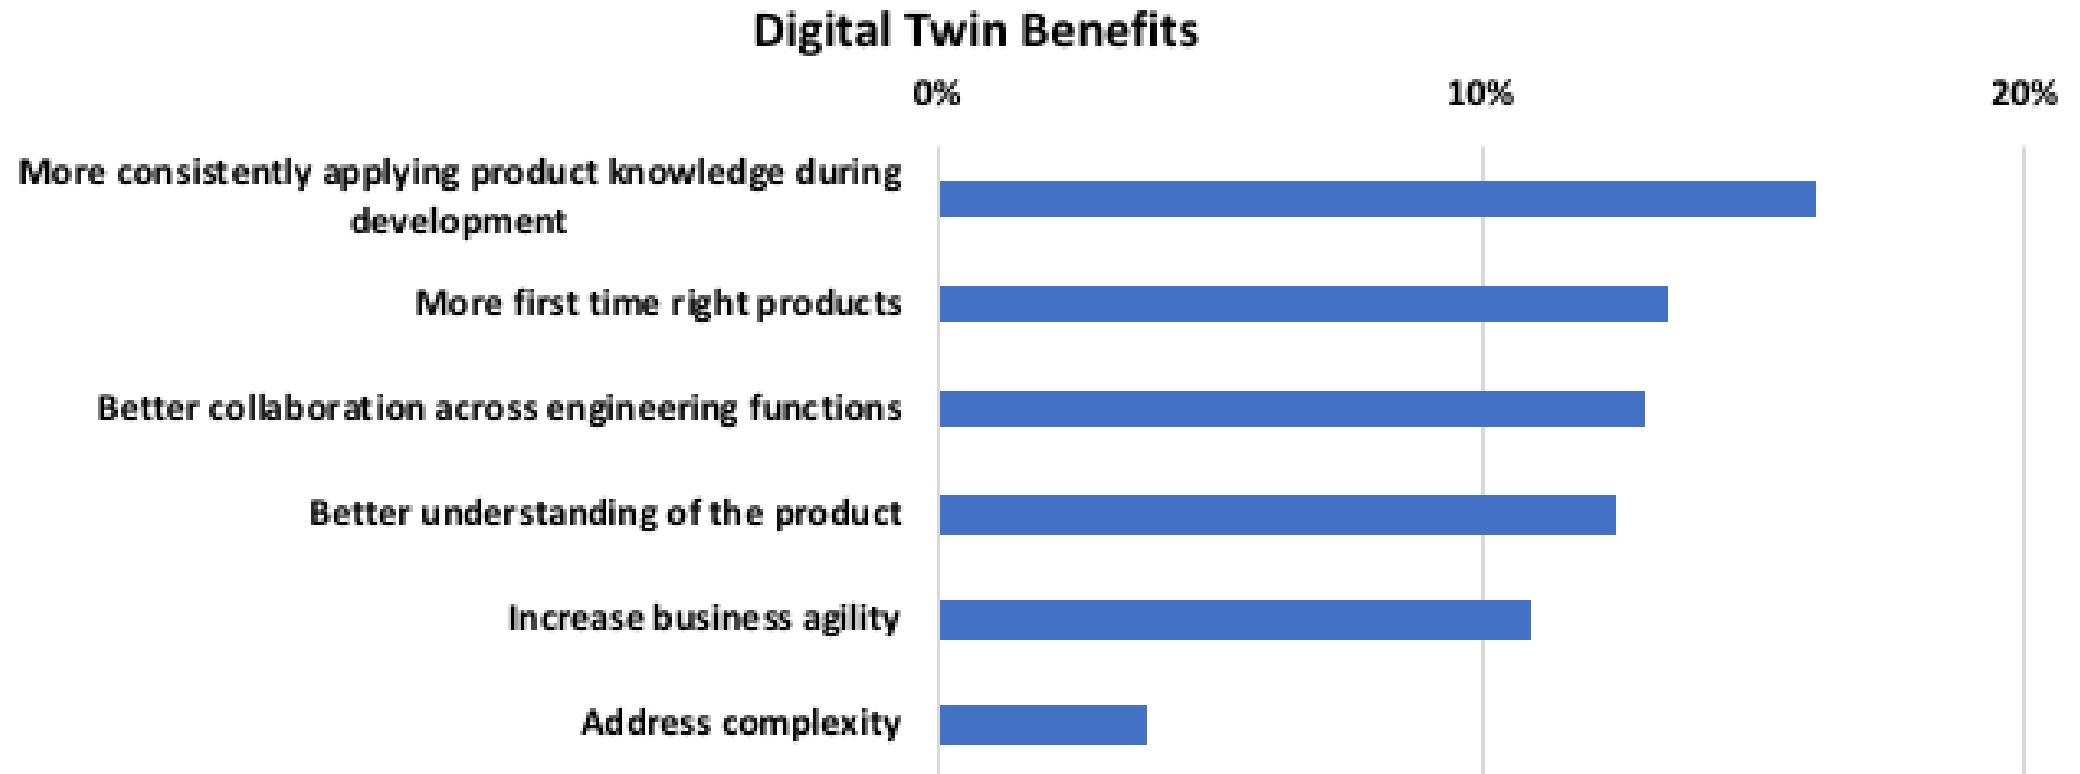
Digital Twin Benefits

0%
10%
20%

More consistently applying product knowledge during development

More first time right products

Better collaboration across engineering functions

Better understanding of the product

Increase business agility

Address complexity